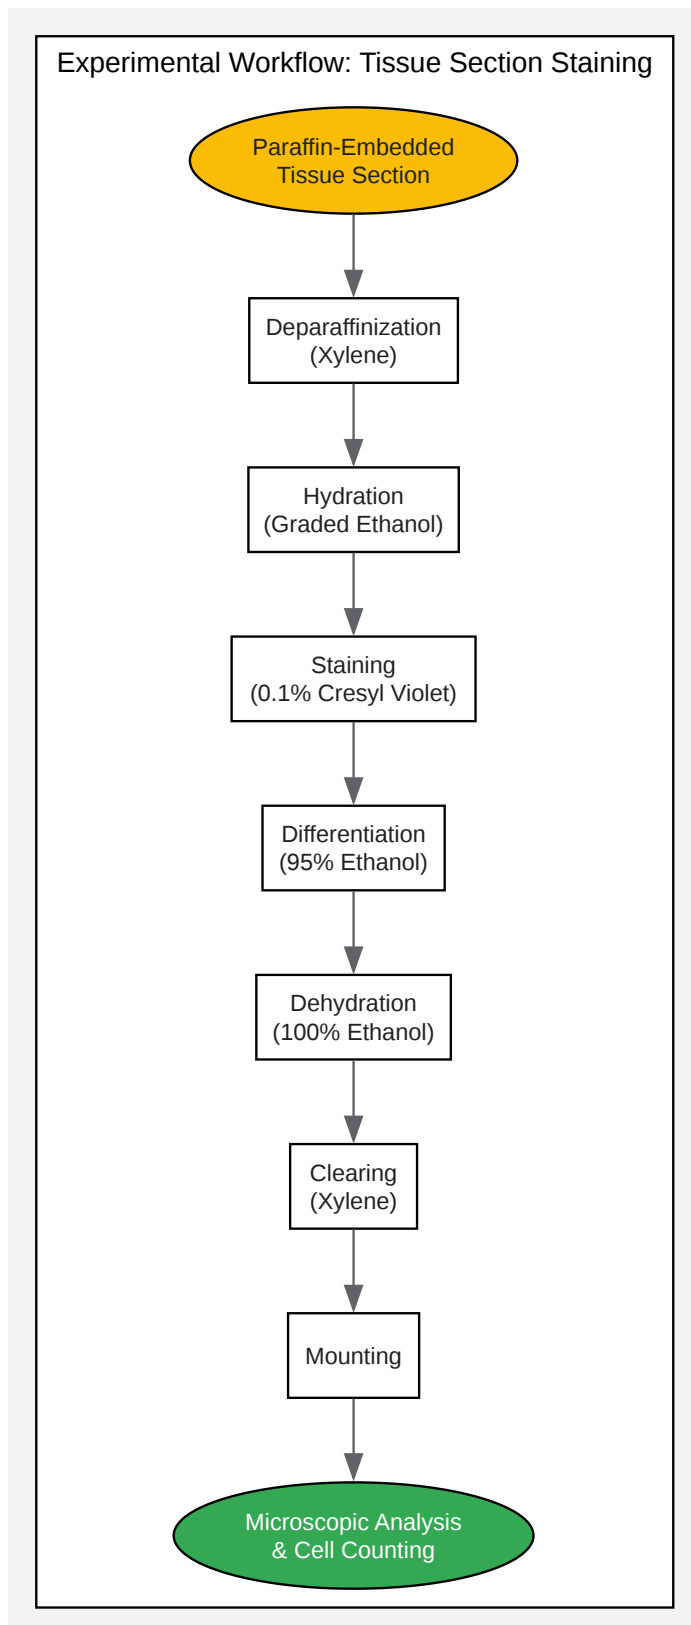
Experimental Workflow: Tissue Section Staining

Paraffin-Embedded Tissue Section

Deparaffinization (Xylene)

Hydration (Graded Ethanol)

Staining (0.1% Cresyl Violet)

Differentiation (95% Ethanol)

Dehydration (100% Ethanol)

Clearing (Xylene)

Mounting

Microscopic Analysis & Cell Counting